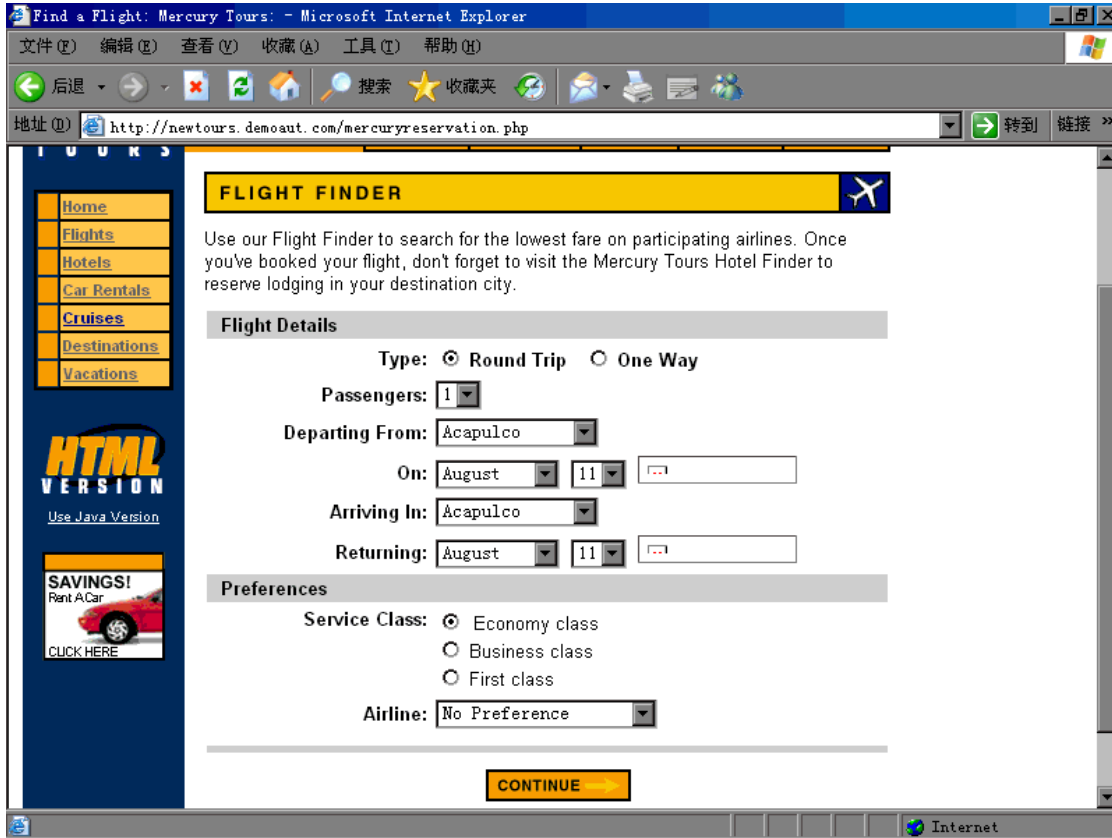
Find a Flight: Mercury Tours: - Microsoft Internet Explorer

文件(F) 编辑(E) 查看(V) 收藏(A) 工具(T) 帮助(H)

后退 搜索 收藏夹

地址(D) http://newtours.demoaut.com/mercuryreservation.php 转到 链接

TOURS

Home
Flights
Hotels
Car Rentals
Cruises
Destinations
Vacations

HTML VERSION

Use Java Version

SAVINGS! Rent A Car CLICK HERE

FLIGHT FINDER

Use our Flight Finder to search for the lowest fare on participating airlines. Once you've booked your flight, don't forget to visit the Mercury Tours Hotel Finder to reserve lodging in your destination city.

Flight Details

Type: Round Trip One Way

Passengers: 1

Departing From: Acapulco

On: August 11

Arriving In: Acapulco

Returning: August 11

Preferences

Service Class: Economy class
Business class
First class

Airline: No Preference

CONTINUE

Internet